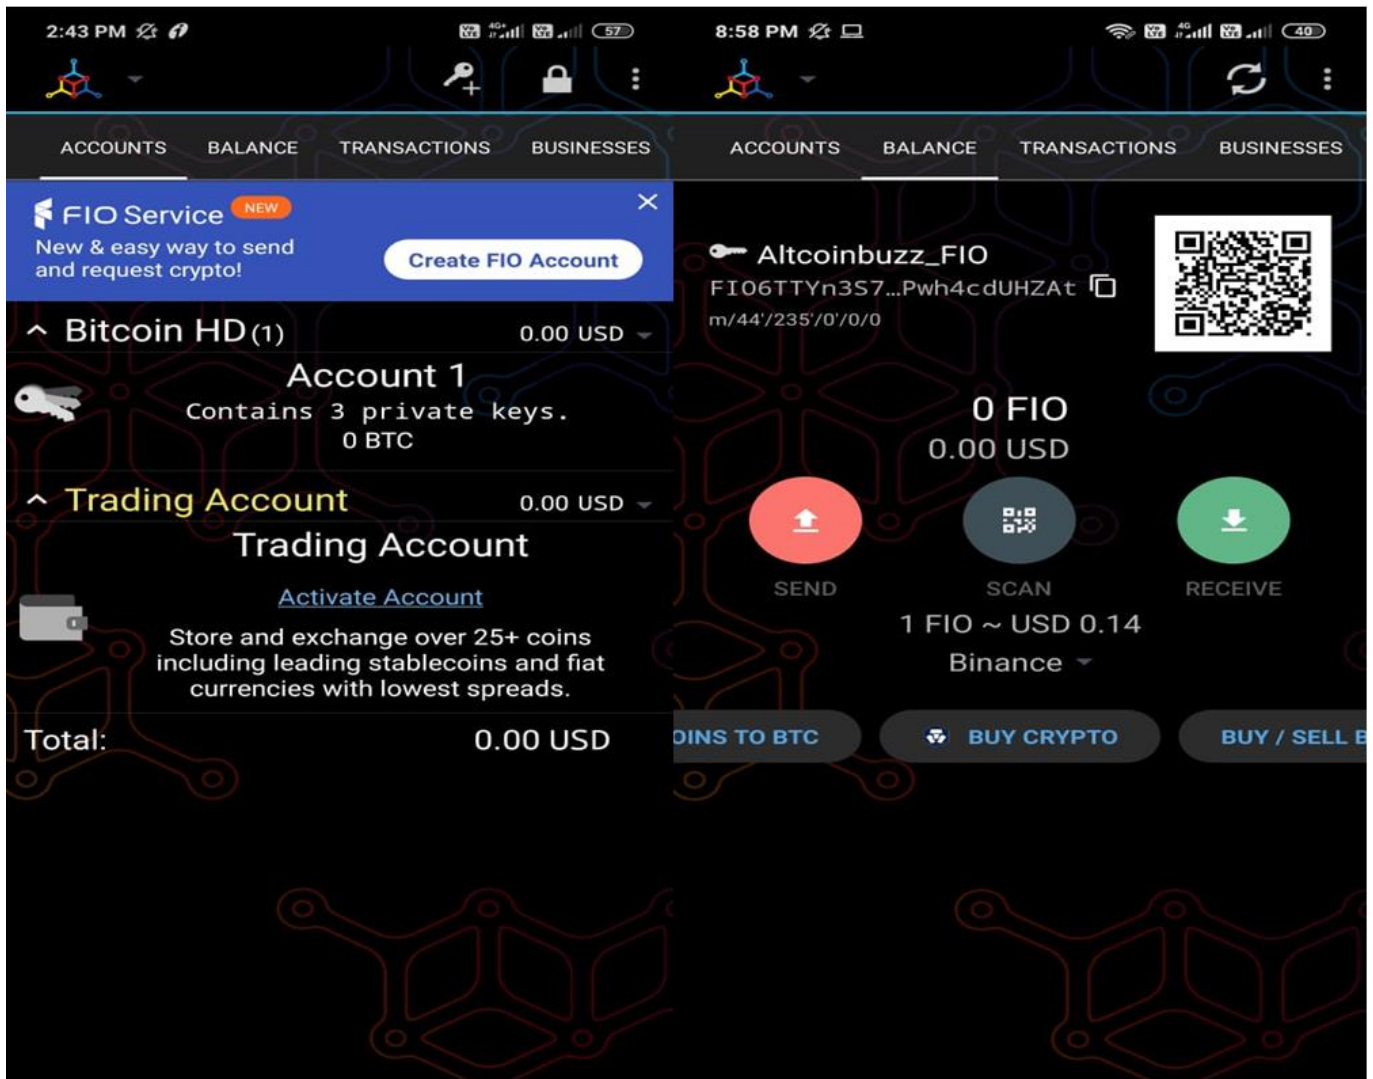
2:43 PM 57

ACCOUNTS BALANCE TRANSACTIONS BUSINESSES

FIO Service NEW

New & easy way to send and request crypto!

Create FIO Account

Bitcoin HD (1) 0.00 USD

Account 1

Contains 3 private keys.

0 BTC

Trading Account 0.00 USD

Trading Account

Activate Account

Store and exchange over 25+ coins including leading stablecoins and fiat currencies with lowest spreads.

Total: 0.00 USD

8:58 PM 40

ACCOUNTS BALANCE TRANSACTIONS BUSINESSES

Altcoinbuzz_FIO

FIO6TTYn3S7...Pwh4cdUHZAt

m/44'/235'/0'/0/0

0 FIO

0.00 USD

SEND SCAN RECEIVE

1 FIO ~ USD 0.14

Binance

OINS TO BTC BUY CRYPTO BUY / SELL B